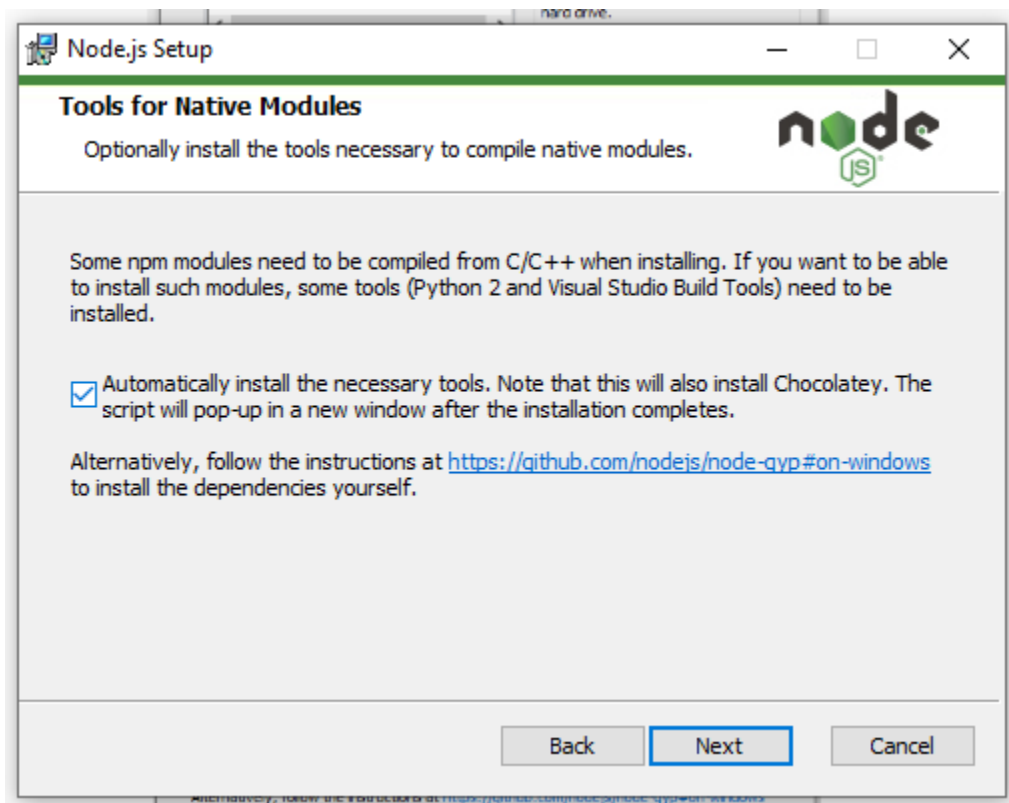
hard drive.

Node.js Setup

Tools for Native Modules

Optionally install the tools necessary to compile native modules.

node JS

Some npm modules need to be compiled from C/C++ when installing. If you want to be able to install such modules, some tools (Python 2 and Visual Studio Build Tools) need to be installed.

Automatically install the necessary tools. Note that this will also install Chocolatey. The script will pop-up in a new window after the installation completes.

Alternatively, follow the instructions at https://github.com/nodejs/node-gyp#on-windows to install the dependencies yourself.

Back Next Cancel

Alternatively, follow the instructions at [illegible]